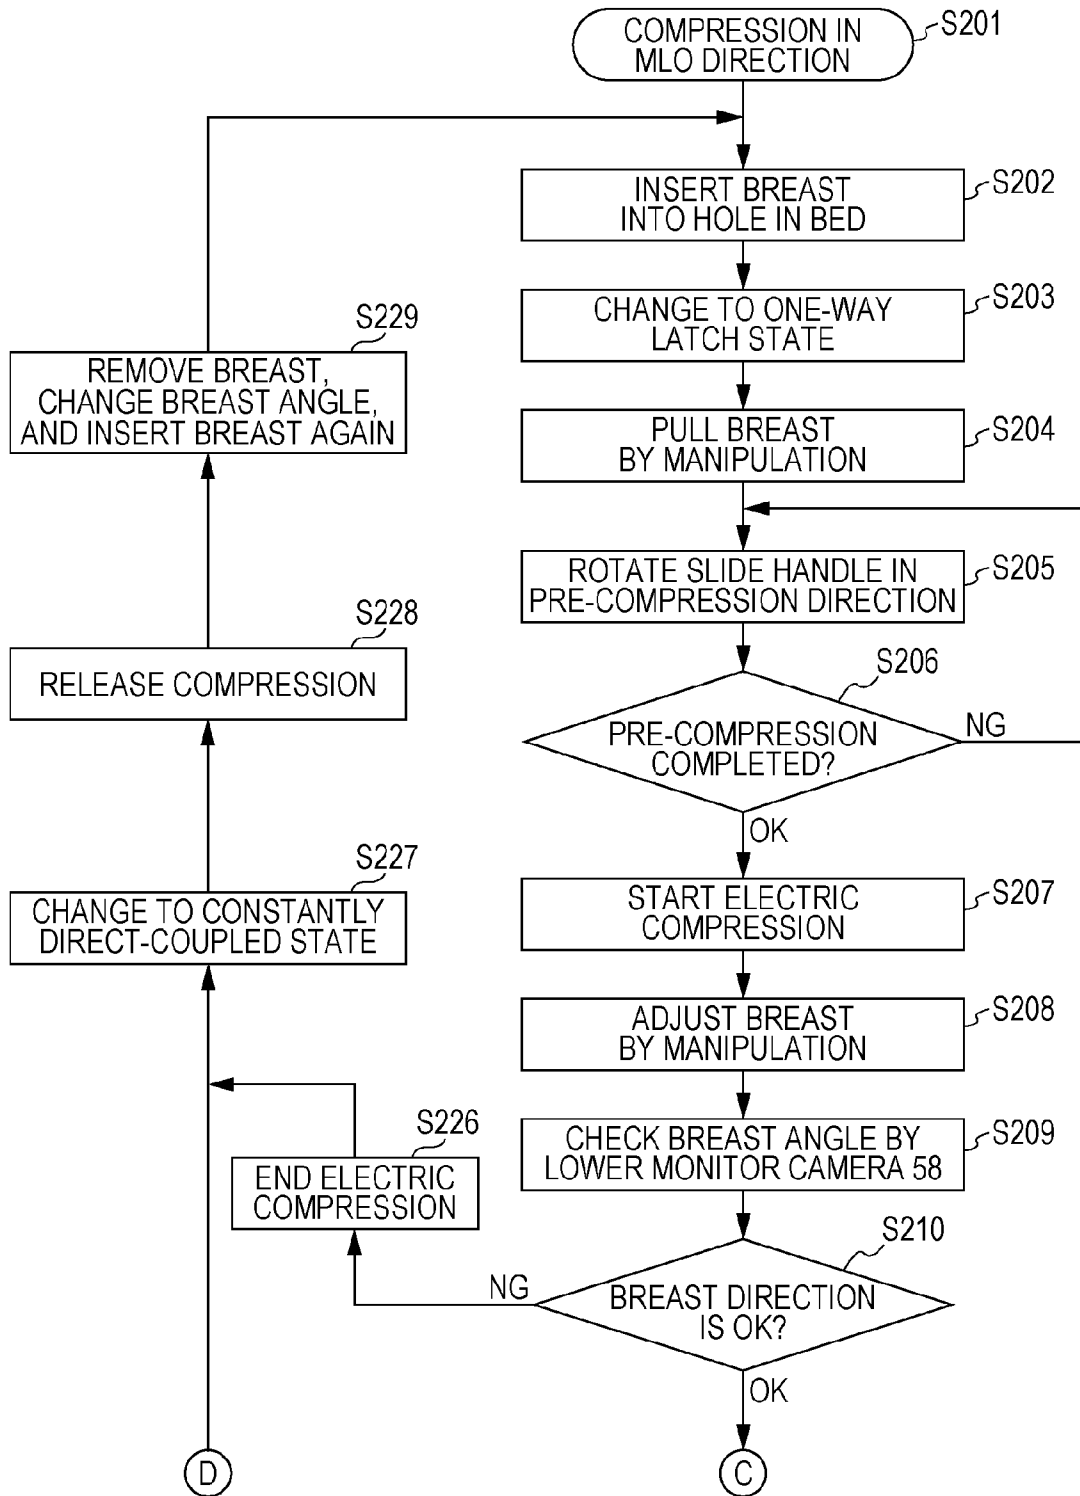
COMPRESSION IN MLO DIRECTION
S201

INSERT BREAST INTO HOLE IN BED
S202

CHANGE TO ONE-WAY LATCH STATE
S203

PULL BREAST BY MANIPULATION
S204

ROTATE SLIDE HANDLE IN PRE-COMPRESSION DIRECTION
S205

S206
PRE-COMPRESSION COMPLETED?
NG
OK

START ELECTRIC COMPRESSION
S207

ADJUST BREAST BY MANIPULATION
S208

CHECK BREAST ANGLE BY LOWER MONITOR CAMERA 58
S209

S210
BREAST DIRECTION IS OK?
NG
OK

C

S229
REMOVE BREAST, CHANGE BREAST ANGLE, AND INSERT BREAST AGAIN

S228
RELEASE COMPRESSION

S227
CHANGE TO CONSTANTLY DIRECT-COUPLED STATE

S226
END ELECTRIC COMPRESSION

D